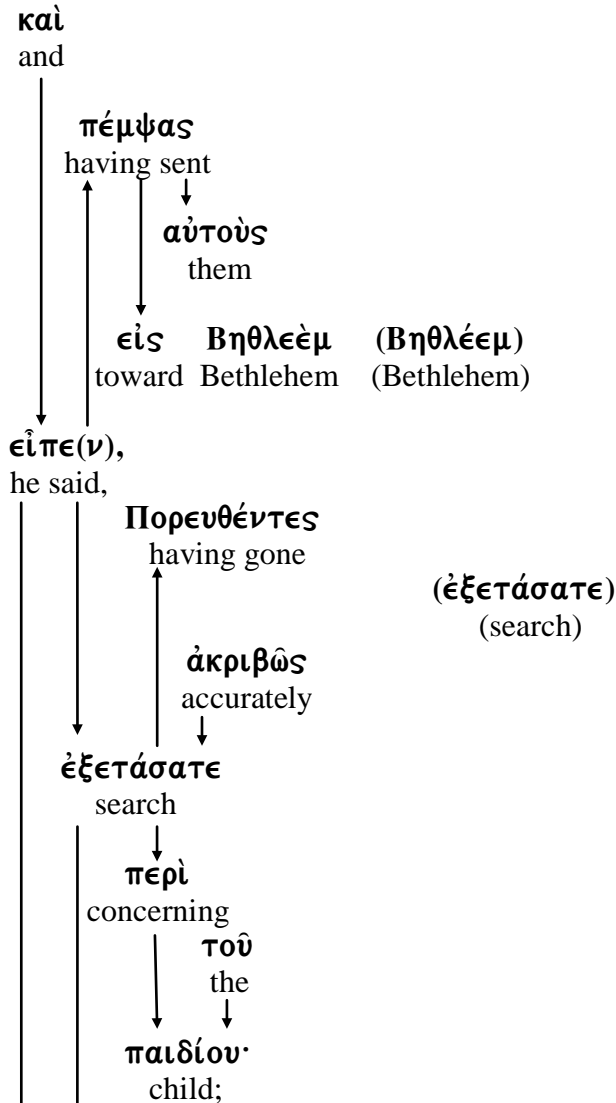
καὶ
and

πέμψας
having sent

αὐτοὺς
them

εἰς Βηθλεὲμ (Βηθλέεμ)
toward Bethlehem (Bethlehem)

εἶπε(ν),
he said,

Πορευθέντες
having gone

(ἐξετάσατε)
(search)

ἀκριβῶς
accurately

ἐξετάσατε
search

περὶ
concerning

τοῦ
the

παιδίου·
child;